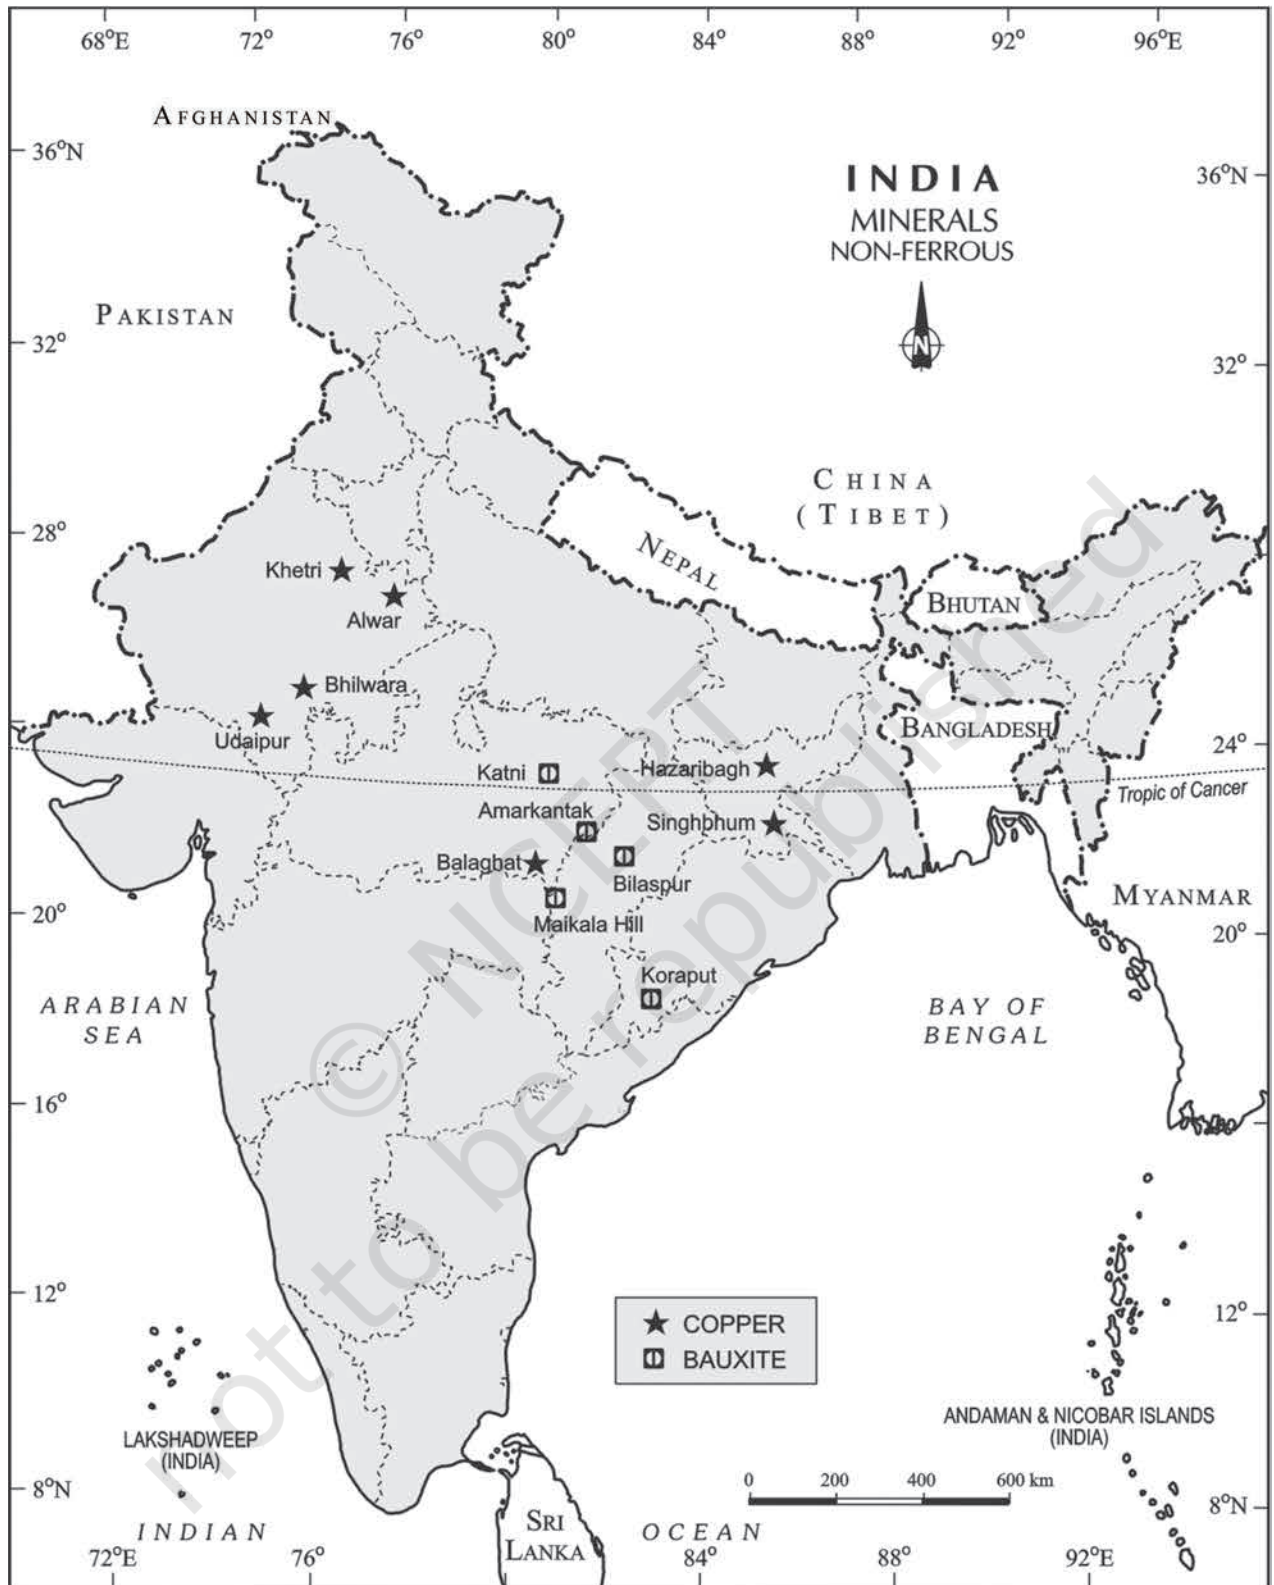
68°E 72° 76° 80° 84° 88° 92° 96°E

AFGHANISTAN

36°N

INDIA
MINERALS
NON-FERROUS

36°N

PAKISTAN

N

32°

32°

CHINA
(TIBET)

28°

NEPAL

Khetri
Alwar

BHUTAN

Bhilwara

Udaipur

BANGLADESH

24°

Katni
Hazaribagh

Tropic of Cancer

Amarkantak
Singhbhum

Balaghat
Bilaspur

MYANMAR

20°

Maikala Hill

20°

Koraput

ARABIAN
SEA

BAY OF
BENGAL

16°

12°

COPPER
BAUXITE

12°

LAKSHADWEEP
(INDIA)

ANDAMAN & NICOBAR ISLANDS
(INDIA)

0 200 400 600 km

8°N

8°N

INDIAN

SRI
LANKA

OCEAN

72°E 76° 84° 88° 92°E

© NCERT
not to be republished